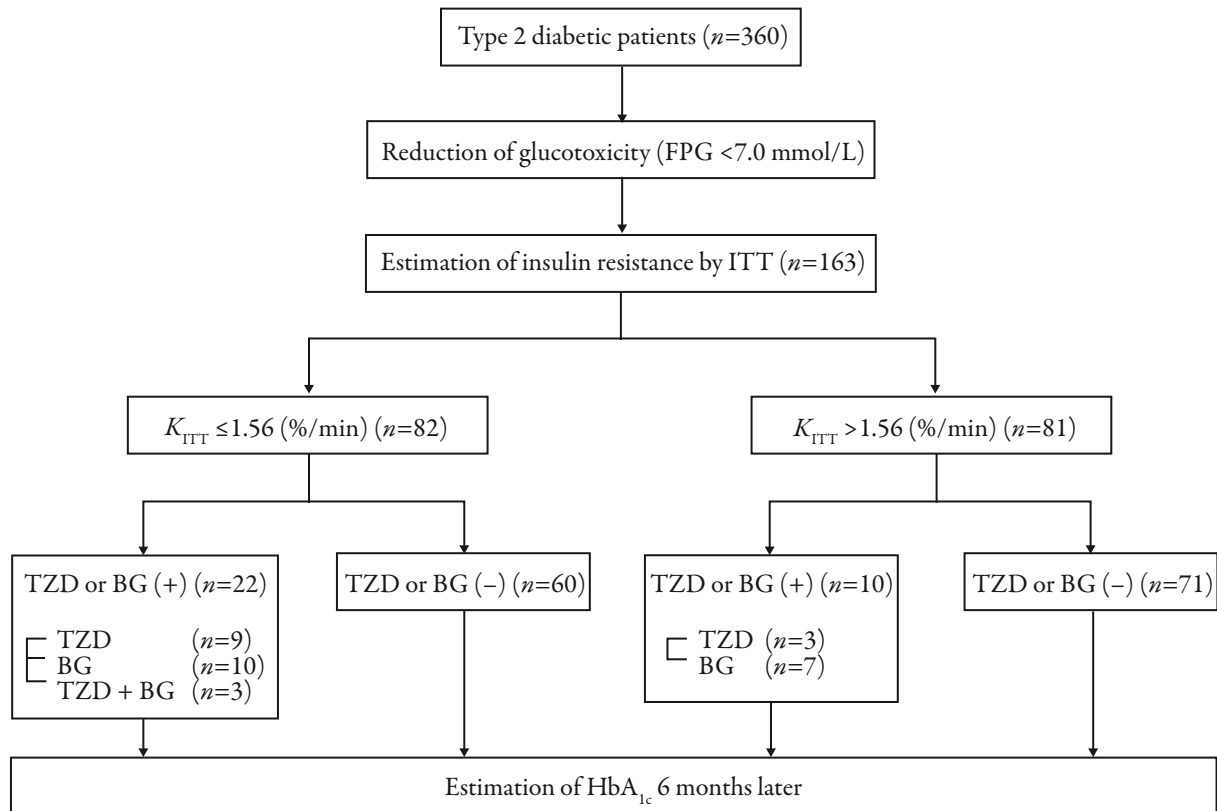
Type 2 diabetic patients ($n$=360)

Reduction of glucotoxicity (FPG <7.0 mmol/L)

Estimation of insulin resistance by ITT ($n$=163)

$K_{ITT}$ ≤1.56 (%/min) ($n$=82)

$K_{ITT}$ >1.56 (%/min) ($n$=81)

TZD or BG (+) ($n$=22)
TZD ($n$=9)
BG ($n$=10)
TZD + BG ($n$=3)

TZD or BG (–) ($n$=60)

TZD or BG (+) ($n$=10)
TZD ($n$=3)
BG ($n$=7)

TZD or BG (–) ($n$=71)

Estimation of $HbA_{1c}$ 6 months later